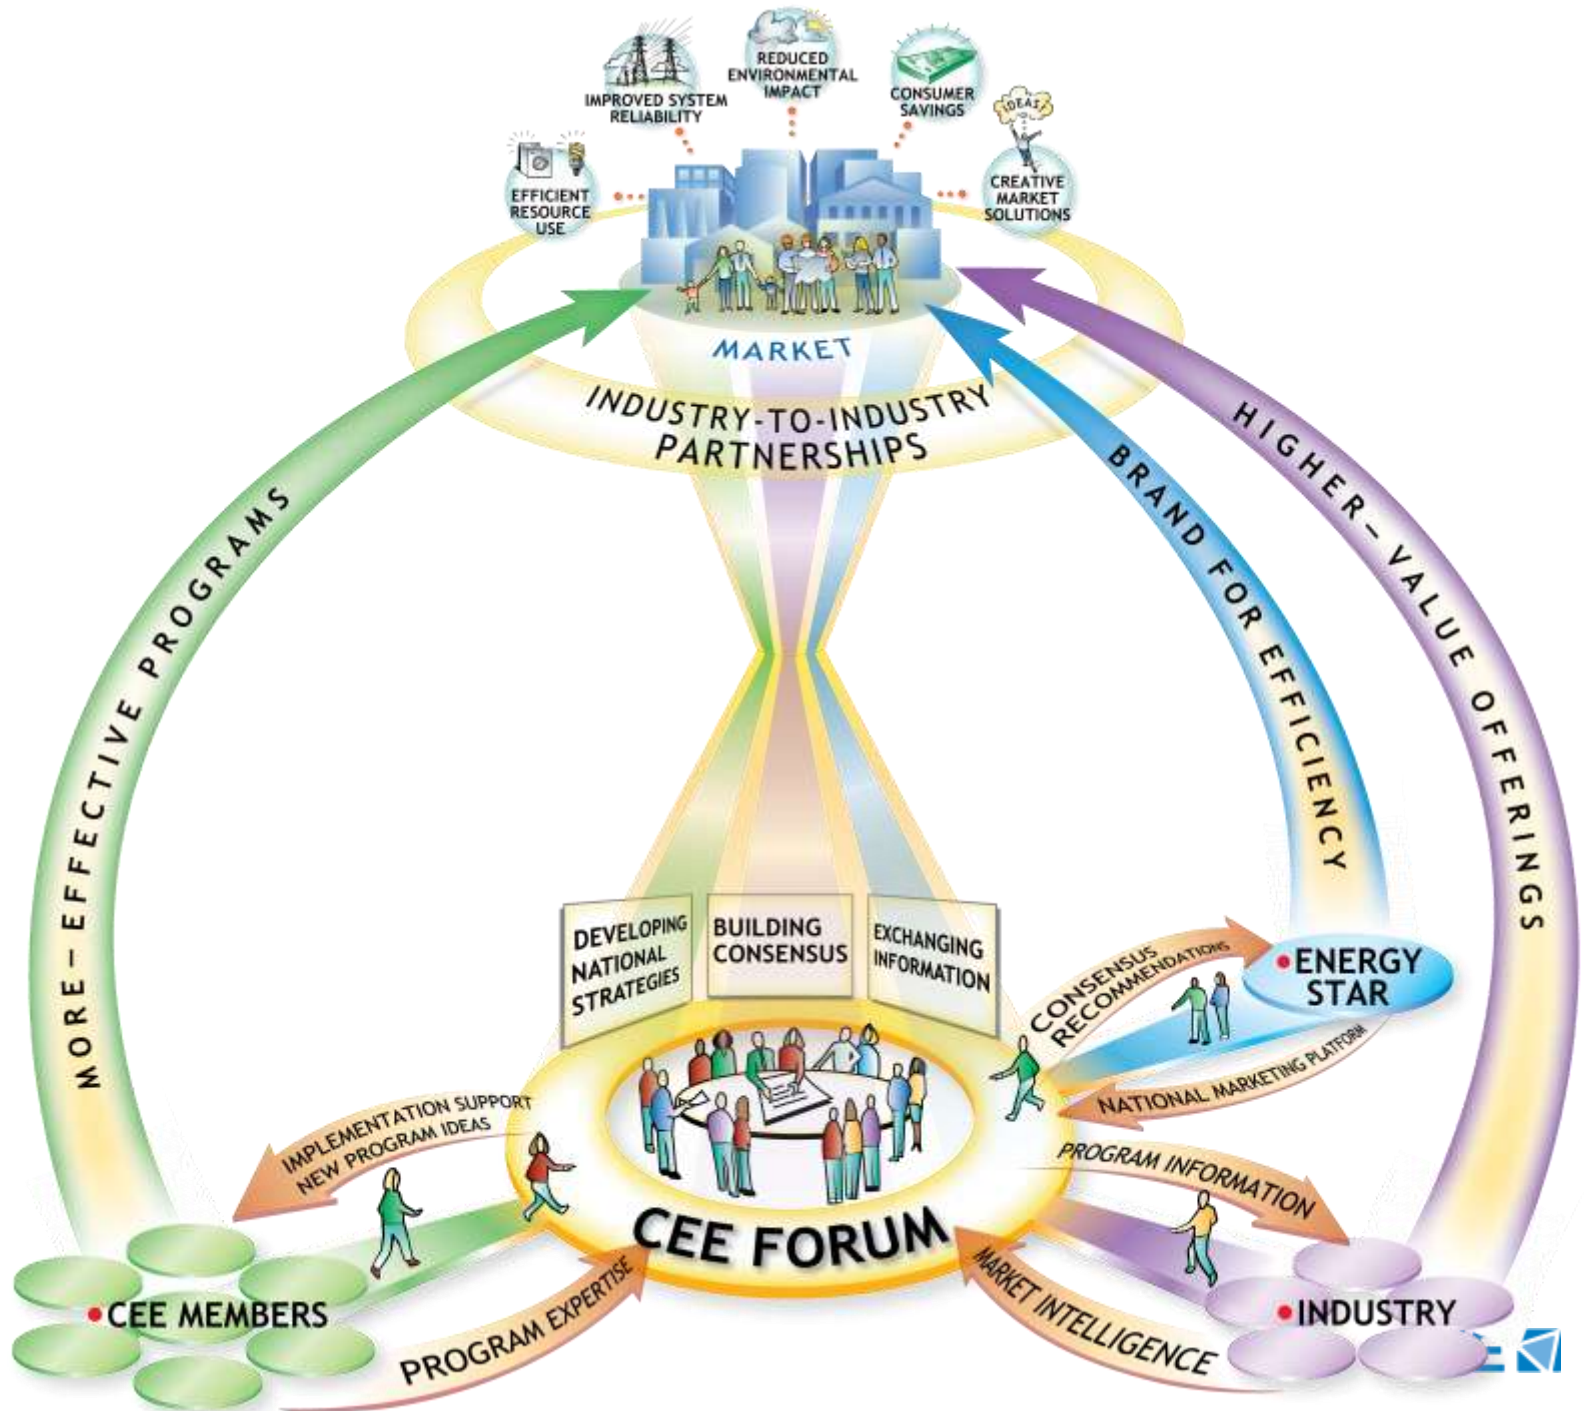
IMPROVED SYSTEM RELIABILITY

REDUCED ENVIRONMENTAL IMPACT

CONSUMER SAVINGS

IDEAS

EFFICIENT RESOURCE USE

CREATIVE MARKET SOLUTIONS

MARKET

INDUSTRY-TO-INDUSTRY PARTNERSHIPS

MORE-EFFECTIVE PROGRAMS

BRAND FOR EFFICIENCY

HIGHER-VALUE OFFERINGS

DEVELOPING NATIONAL STRATEGIES

BUILDING CONSENSUS

EXCHANGING INFORMATION

CONSENSUS RECOMMENDATIONS

ENERGY STAR

NATIONAL MARKETING PLATFORM

IMPLEMENTATION SUPPORT NEW PROGRAM IDEAS

PROGRAM INFORMATION

CEE FORUM

CEE MEMBERS

PROGRAM EXPERTISE

MARKET INTELLIGENCE

INDUSTRY